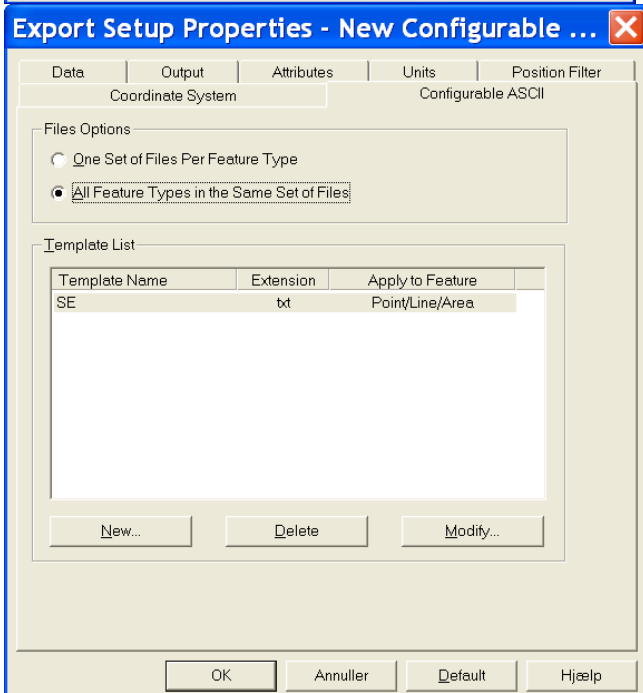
Export Setup Properties - New Configurable ...

Data | Output | Attributes | Units | Position Filter
Coordinate System | Configurable ASCII

Files Options
One Set of Files Per Feature Type
All Feature Types in the Same Set of Files

Template List

| Template Name | Extension | Apply to Feature |
|---|---|---|
| SE | txt | Point/Line/Area |

New... Delete Modify...

OK Annuller Default Hjælp